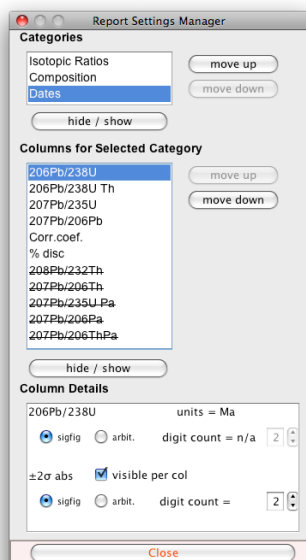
Report Settings Manager

Categories

Isotopic Ratios
Composition
Dates

move up
move down

hide / show

Columns for Selected Category

206Pb/238U
206Pb/238U Th
207Pb/235U
207Pb/206Pb
Corr.coef.
% disc
~~208Pb/232Th~~
~~207Pb/206Th~~
~~207Pb/235U Pa~~
~~207Pb/206Pa~~
~~207Pb/206ThPa~~

move up
move down

hide / show

Column Details

206Pb/238U units = Ma

sigfig arbit. digit count = n/a 2

±2σ abs visible per col

sigfig arbit. digit count = 2

Close